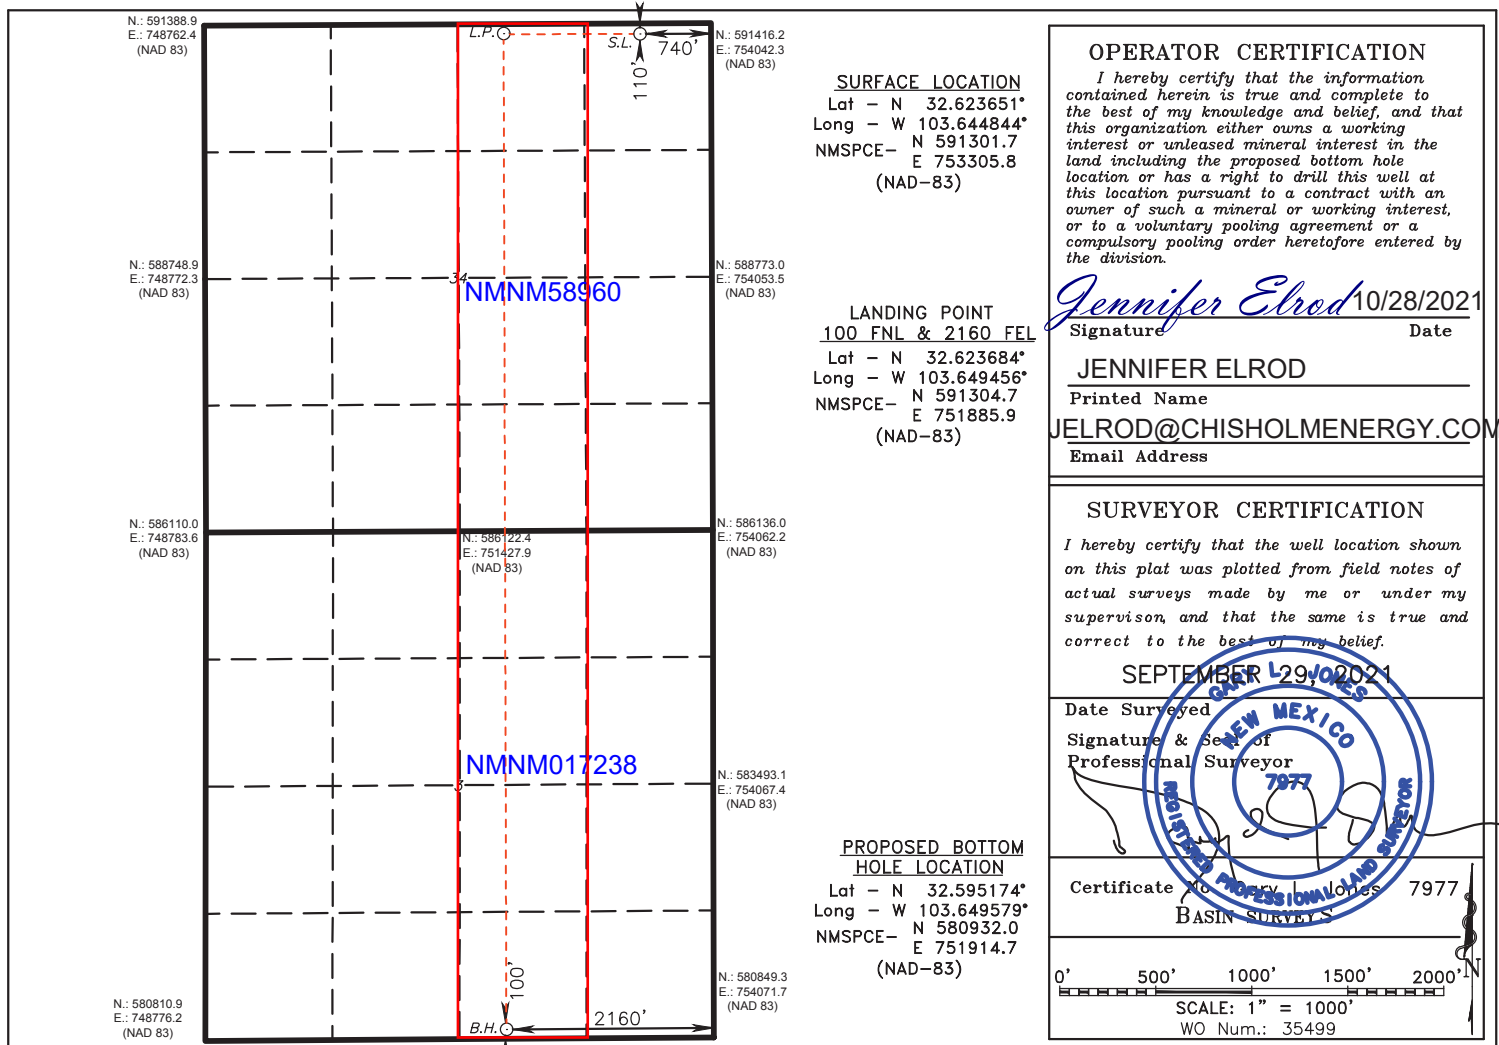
N.: 591388.9
E.: 748762.4
(NAD 83)

L.P.

S.L.

740'

110'

N.: 591416.2
E.: 754042.3
(NAD 83)

SURFACE LOCATION
Lat – N 32.623651°
Long – W 103.644844°
NMSPCE– N 591301.7
E 753305.8
(NAD–83)

OPERATOR CERTIFICATION
I hereby certify that the information contained herein is true and complete to the best of my knowledge and belief, and that this organization either owns a working interest or unleased mineral interest in the land including the proposed bottom hole location or has a right to drill this well at this location pursuant to a contract with an owner of such a mineral or working interest, or to a voluntary pooling agreement or a compulsory pooling order heretofore entered by the division.

Jennifer Elrod 10/28/2021
Signature Date

JENNIFER ELROD
Printed Name

JELROD@CHISHOLMENERGY.COM
Email Address

N.: 588748.9
E.: 748772.3
(NAD 83)

34

NMNM58960

N.: 588773.0
E.: 754053.5
(NAD 83)

LANDING POINT
100 FNL & 2160 FEL
Lat – N 32.623684°
Long – W 103.649456°
NMSPCE– N 591304.7
E 751885.9
(NAD–83)

N.: 586110.0
E.: 748783.6
(NAD 83)

N.: 586122.4
E.: 751427.9
(NAD 83)

N.: 586136.0
E.: 754062.2
(NAD 83)

SURVEYOR CERTIFICATION
I hereby certify that the well location shown on this plat was plotted from field notes of actual surveys made by me or under my supervison, and that the same is true and correct to the best of my belief.

SEPTEMBER 29, 2021
Date Surveyed

Signature & Seal of
Professional Surveyor

GARY L. JONES
NEW MEXICO
7977
REGISTERED PROFESSIONAL LAND SURVEYOR

NMNM017238

3

N.: 583493.1
E.: 754067.4
(NAD 83)

PROPOSED BOTTOM
HOLE LOCATION
Lat – N 32.595174°
Long – W 103.649579°
NMSPCE– N 580932.0
E 751914.7
(NAD–83)

Certificate No. Gary L. Jones 7977
BASIN SURVEYS

100'

N.: 580810.9
E.: 748776.2
(NAD 83)

B.H.

2160'

N.: 580849.3
E.: 754071.7
(NAD 83)

0' 500' 1000' 1500' 2000'
SCALE: 1" = 1000'
WO Num.: 35499

N